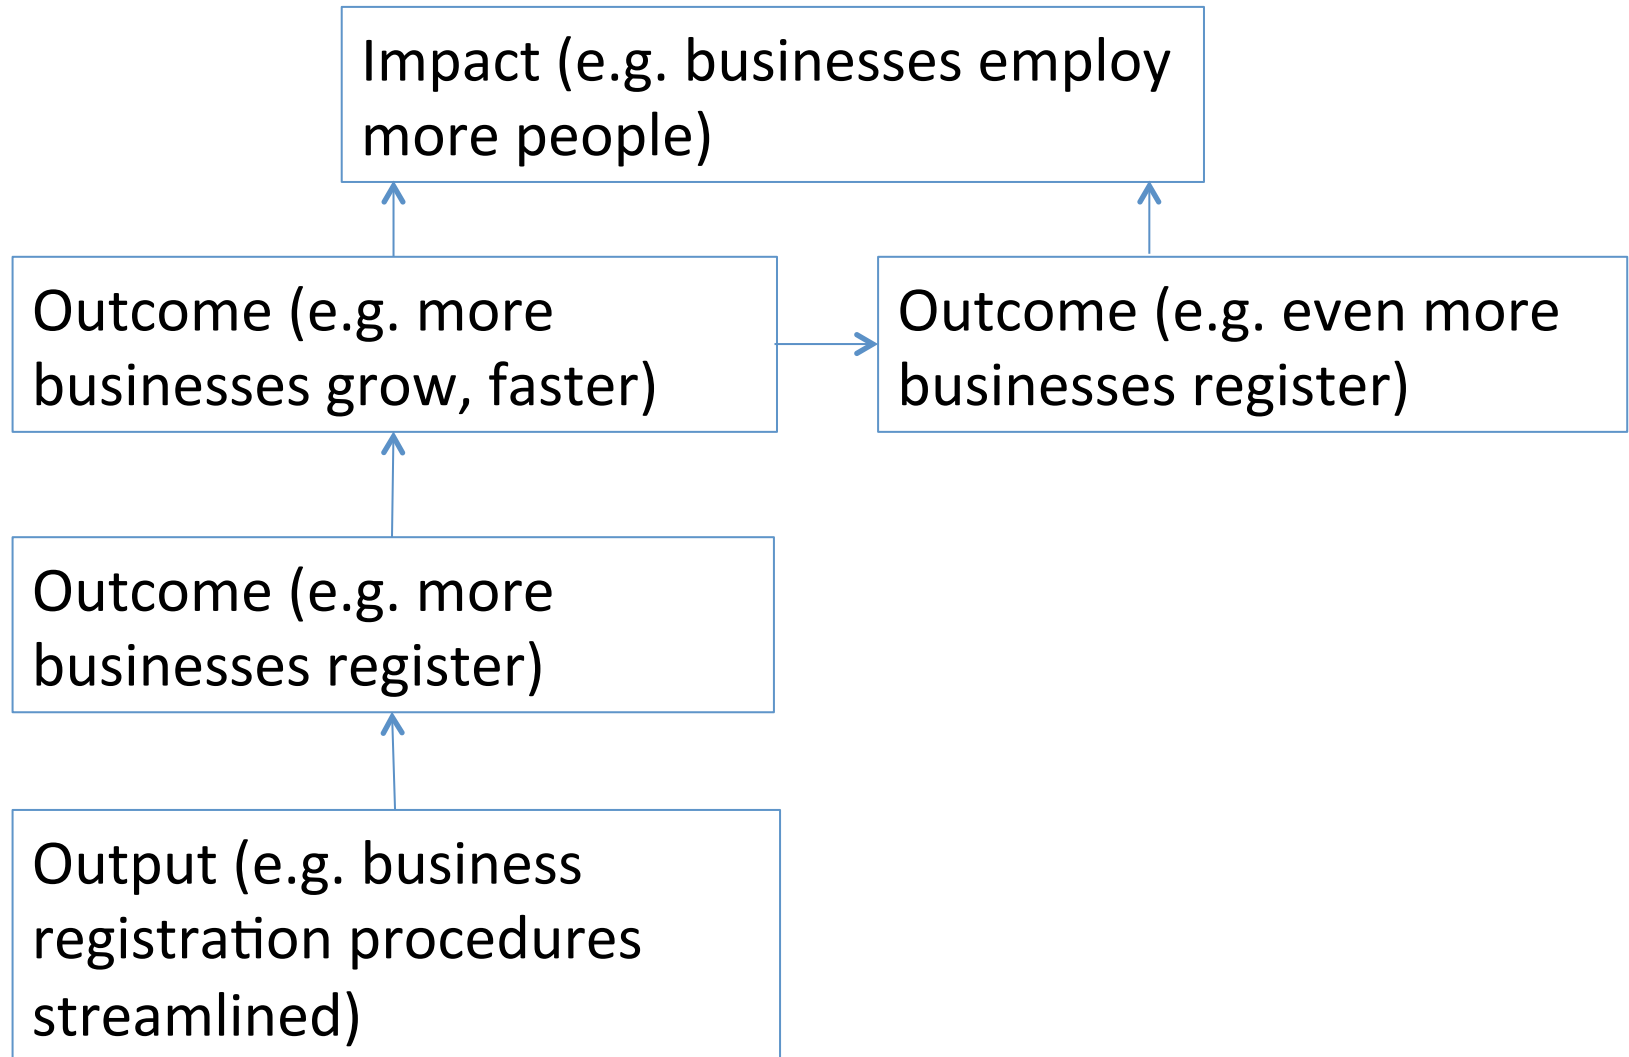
Impact (e.g. businesses employ more people)

Outcome (e.g. more businesses grow, faster)

Outcome (e.g. even more businesses register)

Outcome (e.g. more businesses register)

Output (e.g. business registration procedures streamlined)